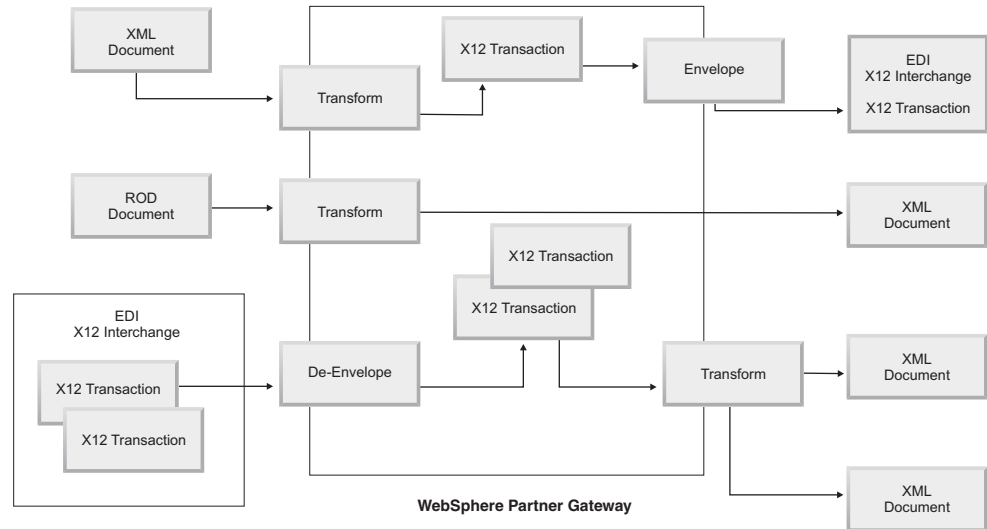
XML Document

Transform

X12 Transaction

Envelope

EDI X12 Interchange

X12 Transaction

ROD Document

Transform

XML Document

X12 Transaction

X12 Transaction

EDI X12 Interchange

X12 Transaction

X12 Transaction

De-Envelope

Transform

XML Document

XML Document

WebSphere Partner Gateway